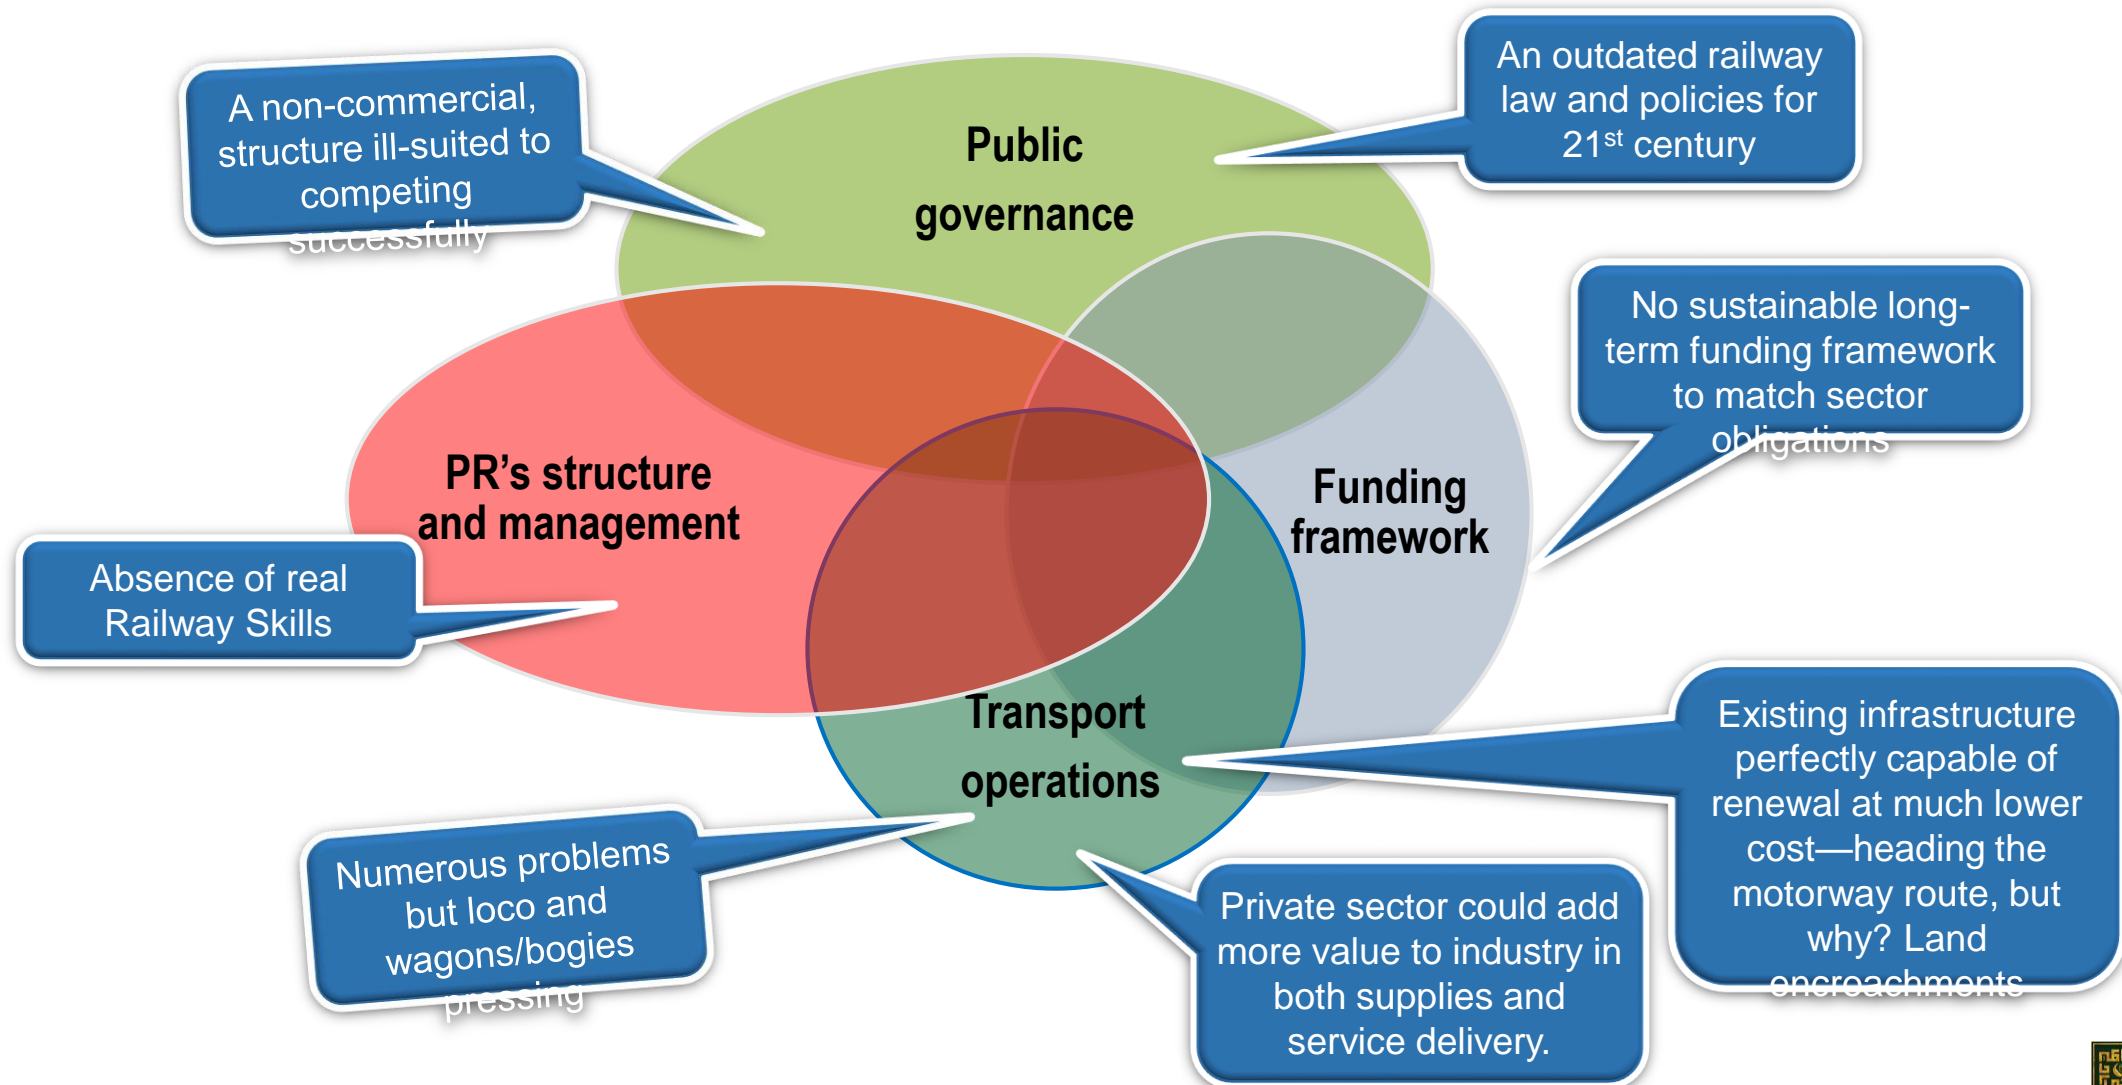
A non-commercial, structure ill-suited to competing successfully

Public governance

An outdated railway law and policies for 21$^{st}$ century

No sustainable long-term funding framework to match sector obligations

PR's structure and management

Funding framework

Absence of real Railway Skills

Transport operations

Existing infrastructure perfectly capable of renewal at much lower cost—heading the motorway route, but why? Land encroachments

Numerous problems but loco and wagons/bogies pressing

Private sector could add more value to industry in both supplies and service delivery.